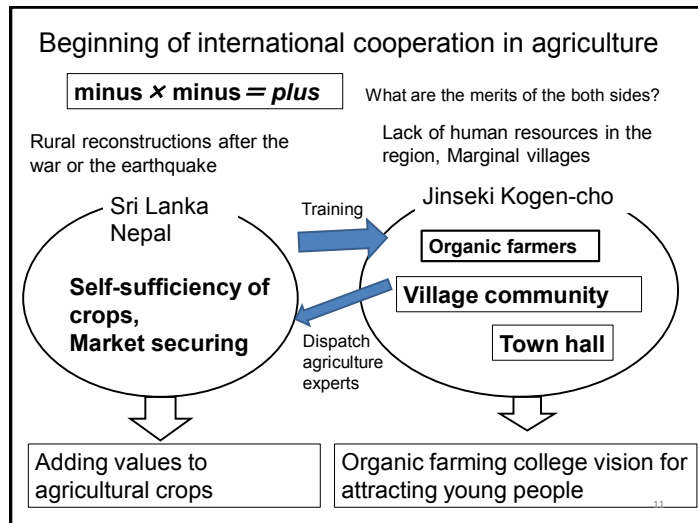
Beginning of international cooperation in agriculture

minus × minus = *plus*

What are the merits of the both sides?

Rural reconstructions after the war or the earthquake

Lack of human resources in the region, Marginal villages

Sri Lanka
Nepal

Self-sufficiency of crops,
Market securing

Training

Dispatch agriculture experts

Jinseki Kogen-cho

Organic farmers

Village community

Town hall

Adding values to agricultural crops

Organic farming college vision for attracting young people

11